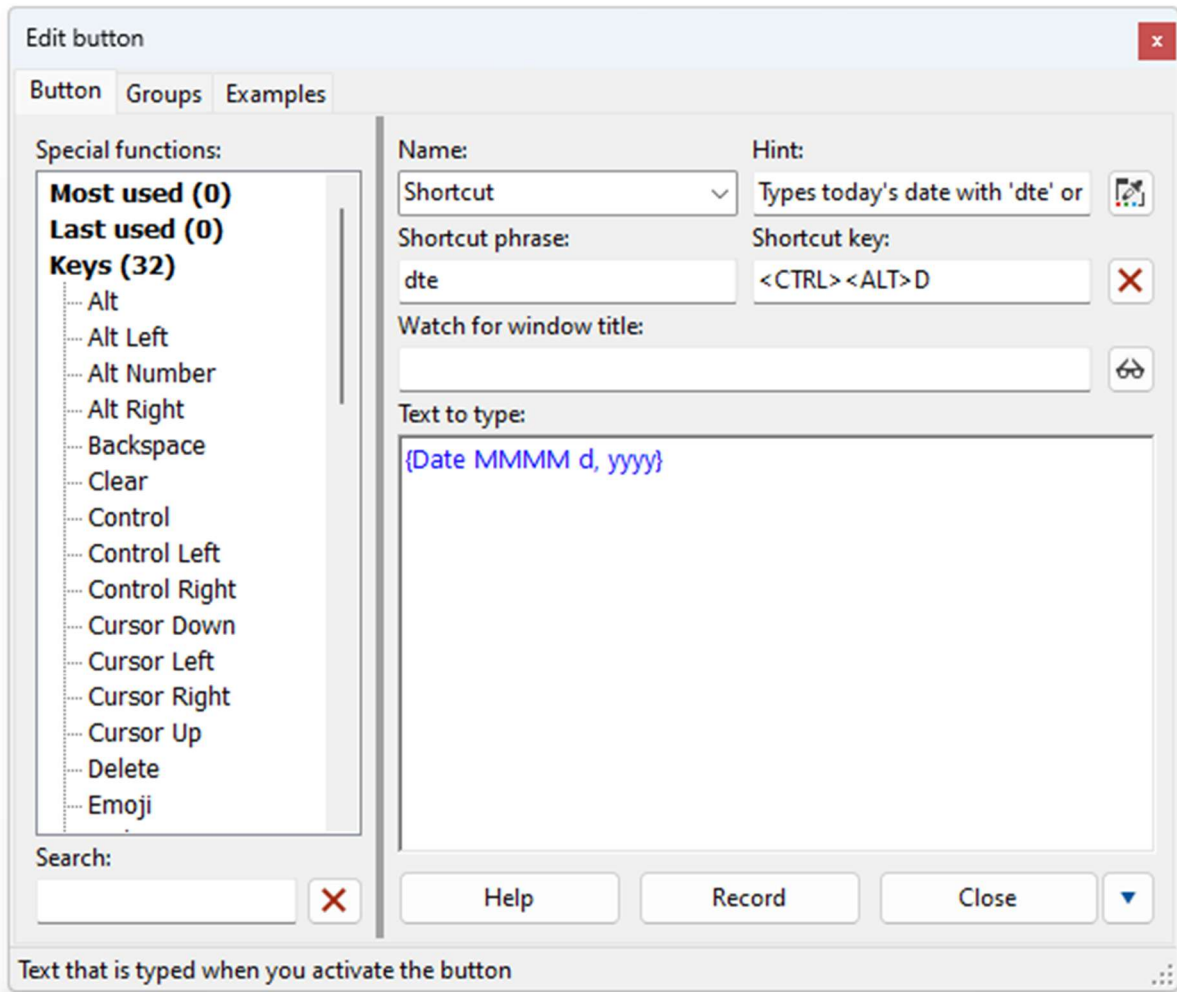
Edit button

Button Groups Examples

Special functions:

Most used (0)
Last used (0)
Keys (32)
Alt
Alt Left
Alt Number
Alt Right
Backspace
Clear
Control
Control Left
Control Right
Cursor Down
Cursor Left
Cursor Right
Cursor Up
Delete
Emoji

Search:

Name:
Shortcut

Hint:
Types today's date with 'dte' or

Shortcut phrase:
dte

Shortcut key:
<CTRL><ALT>D

Watch for window title:

Text to type:
{Date MMMM d, yyyy}

Help Record Close

Text that is typed when you activate the button